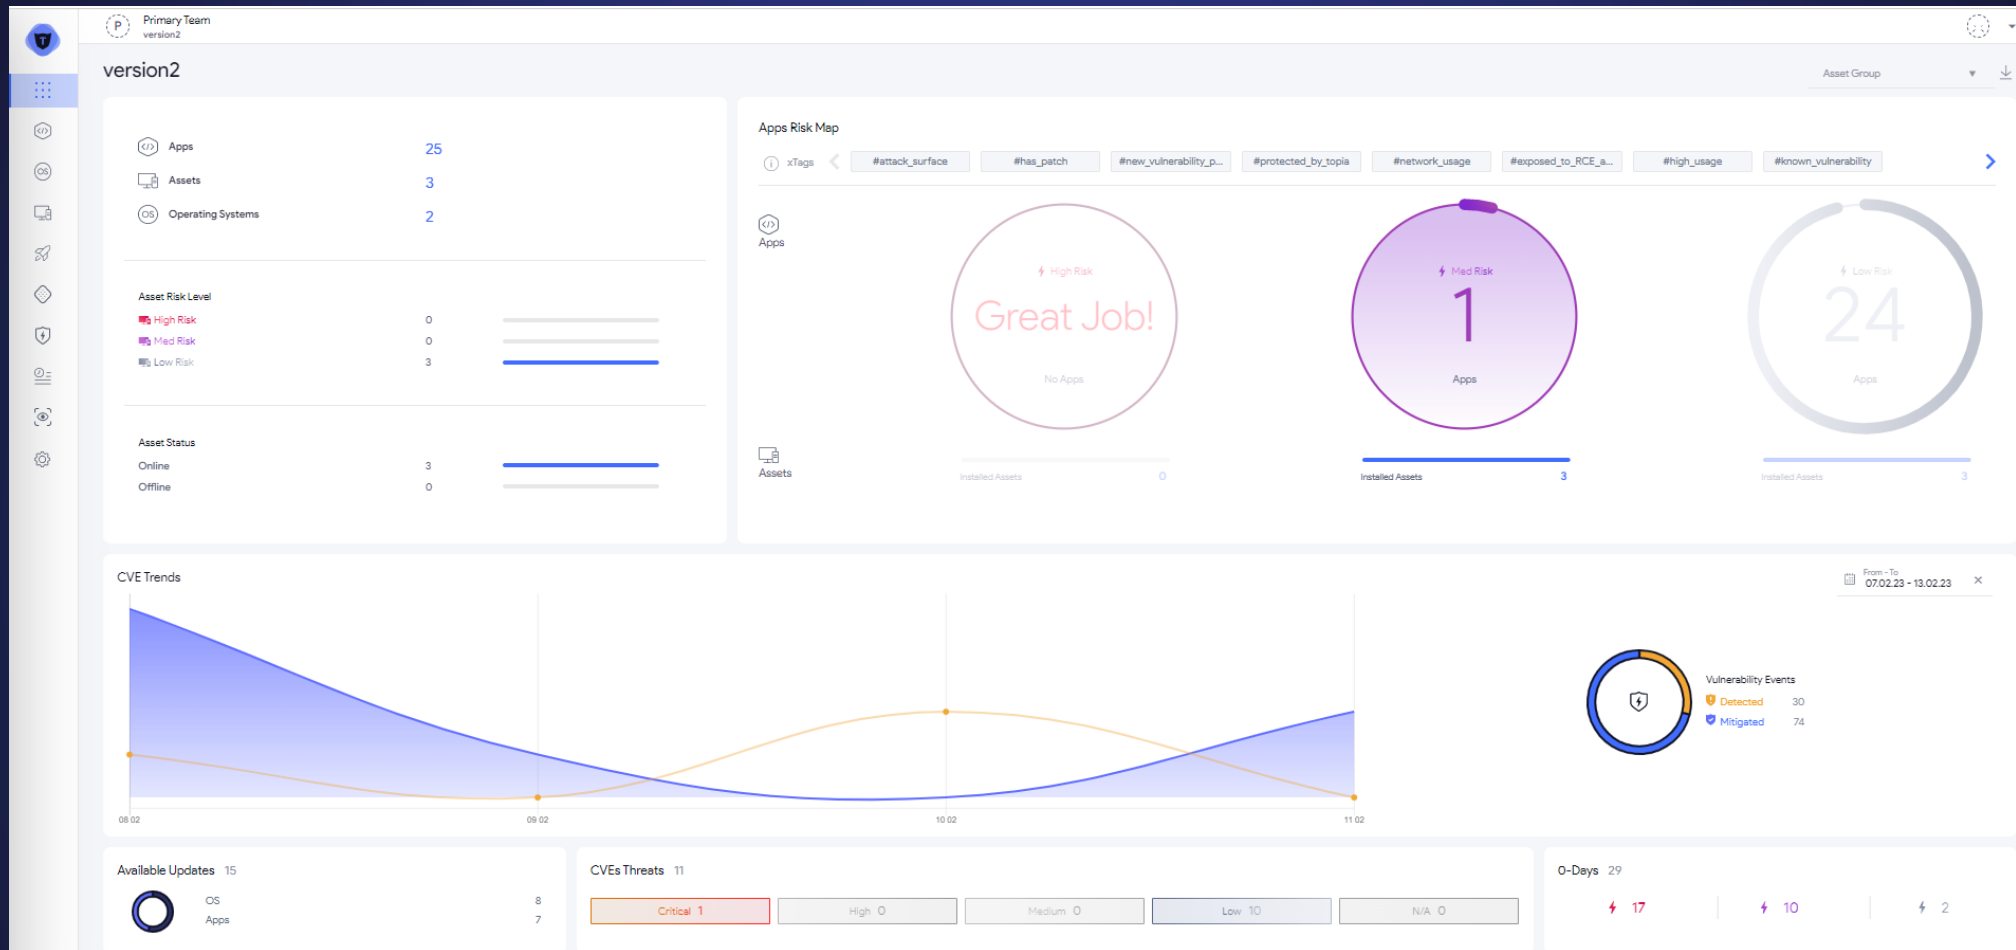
P Primary Team
version2

version2

Asset Group

Apps 25
Assets 3
Operating Systems 2

Asset Risk Level
High Risk 0
Med Risk 0
Low Risk 3

Asset Status
Online 3
Offline 0

Apps Risk Map
xTags #attack_surface #has_patch #new_vulnerability_p... #protected_by_topia #network_usage #exposed_to_RCE_a... #high_usage #known_vulnerability

Apps
Assets

High Risk
Great Job!
No Apps
Installed Assets 0

Med Risk
1
Apps
Installed Assets 3

Low Risk
24
Apps
Installed Assets 3

CVE Trends

From - To
07.02.23 - 13.02.23

08 02
09 02
10 02
11 02

Vulnerability Events
Detected 30
Mitigated 74

Available Updates 15
OS 8
Apps 7

CVEs Threats 11
Critical 1
High 0
Medium 0
Low 10
N/A 0

0-Days 29
17
10
2